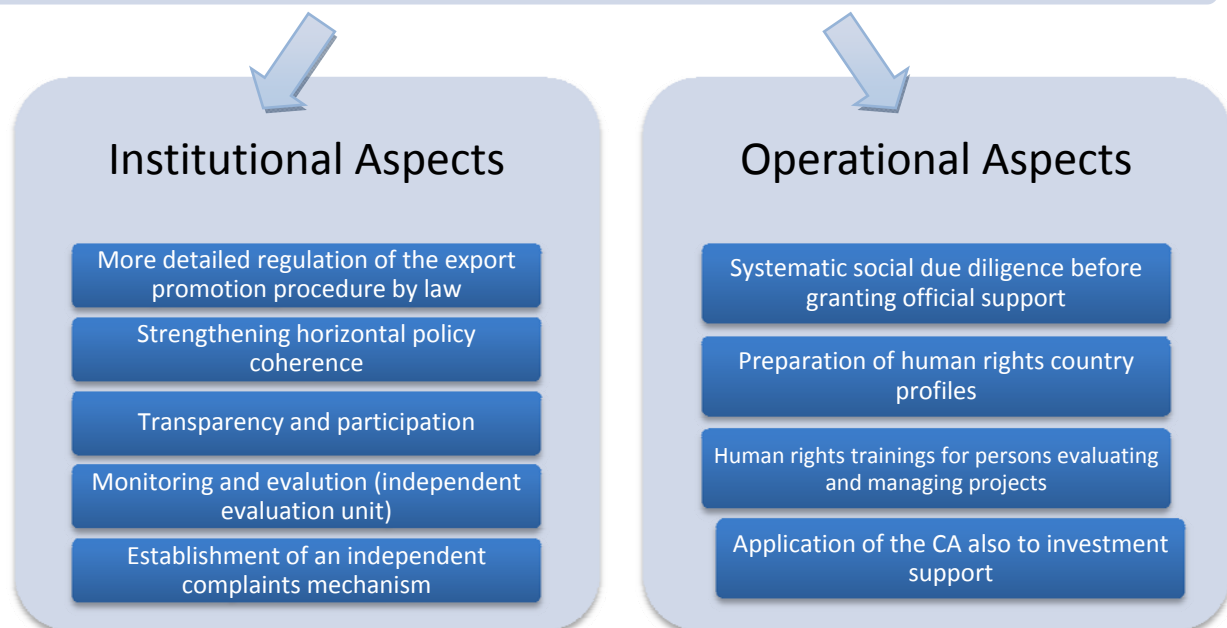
Institutional Aspects

More detailed regulation of the export promotion procedure by law

Strengthening horizontal policy coherence

Transparency and participation

Monitoring and evalution (independent evaluation unit)

Establishment of an independent complaints mechanism

Operational Aspects

Systematic social due diligence before granting official support

Preparation of human rights country profiles

Human rights trainings for persons evaluating and managing projects

Application of the CA also to investment support